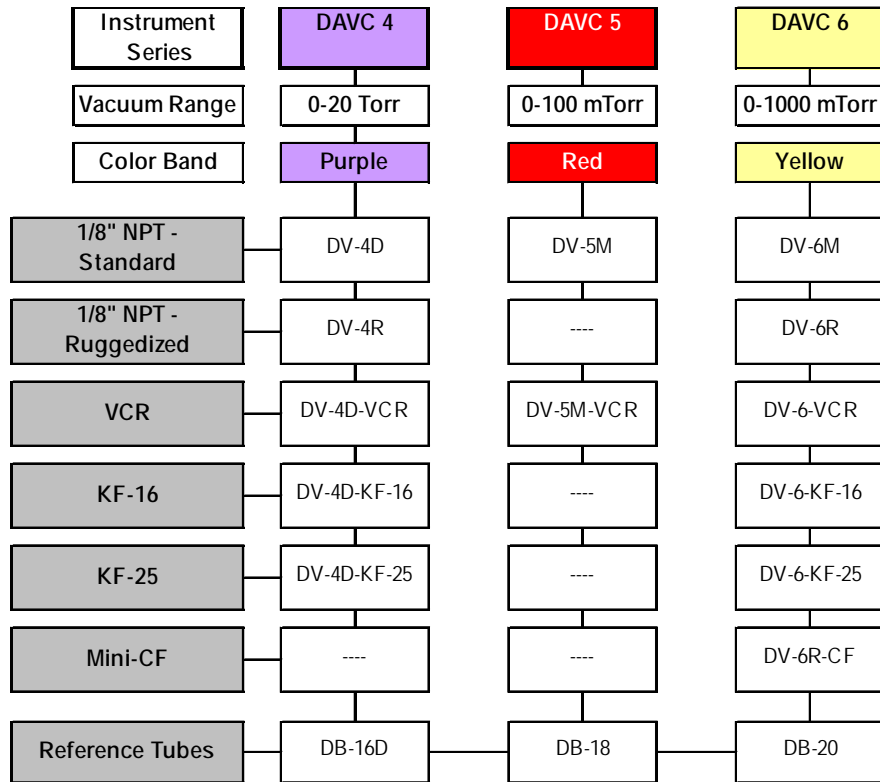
| Instrument Series | DAVC 4 | DAVC 5 | DAVC 6 |
|---|---|---|---|
| Vacuum Range | 0-20 Torr | 0-100 mTorr | 0-1000 mTorr |
| Color Band | Purple | Red | Yellow |
| 1/8" NPT - Standard | DV-4D | DV-5M | DV-6M |
| 1/8" NPT - Ruggedized | DV-4R | ---- | DV-6R |
| VCR | DV-4D-VCR | DV-5M-VCR | DV-6-VCR |
| KF-16 | DV-4D-KF-16 | ---- | DV-6-KF-16 |
| KF-25 | DV-4D-KF-25 | ---- | DV-6-KF-25 |
| Mini-CF | ---- | ---- | DV-6R-CF |
| Reference Tubes | DB-16D | DB-18 | DB-20 |